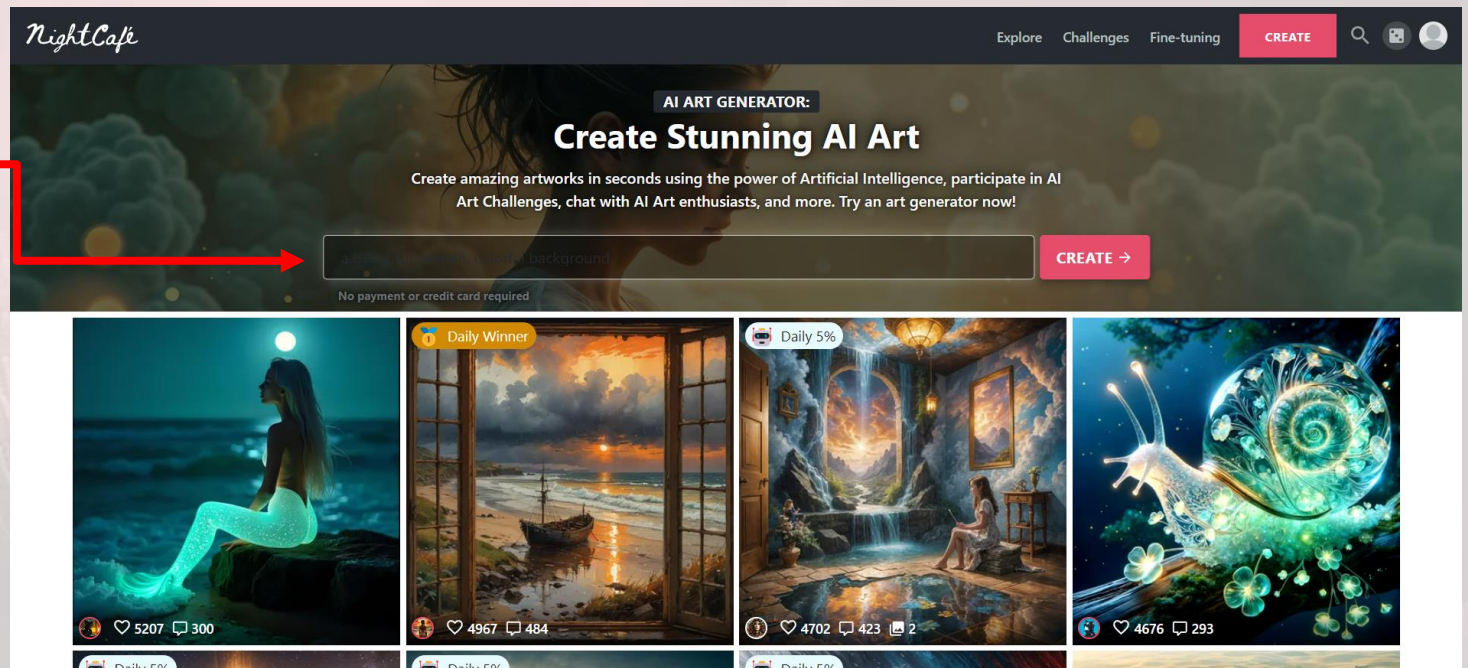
NightCafé

Explore Challenges Fine-tuning CREATE

AI ART GENERATOR:

Create Stunning AI Art

Create amazing artworks in seconds using the power of Artificial Intelligence, participate in AI Art Challenges, chat with AI Art enthusiasts, and more. Try an art generator now!

a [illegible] background

CREATE →

No payment or credit card required

5207 300

Daily Winner

4967 484

Daily 5%

4702 423 2

4676 293

Daily 5%

Daily 5%

Daily 5%